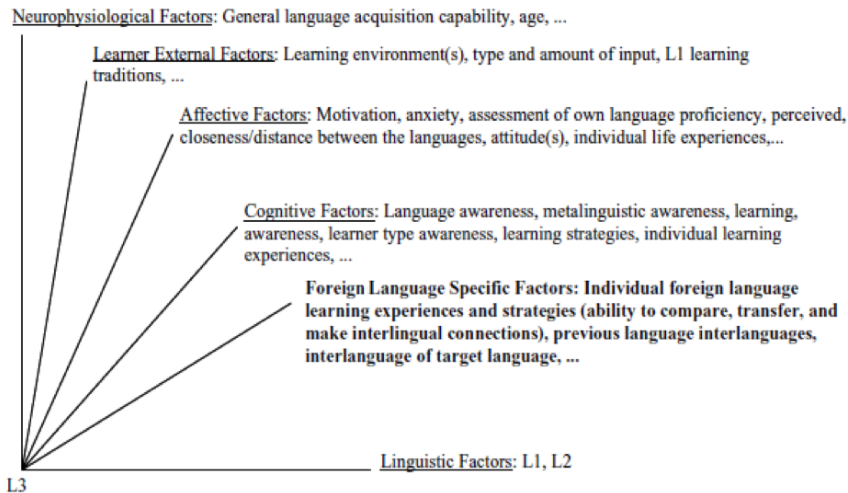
Neurophysiological Factors: General language acquisition capability, age, ...

Learner External Factors: Learning environment(s), type and amount of input, L1 learning traditions, ...

Affective Factors: Motivation, anxiety, assessment of own language proficiency, perceived, closeness/distance between the languages, attitude(s), individual life experiences,...

Cognitive Factors: Language awareness, metalinguistic awareness, learning, awareness, learner type awareness, learning strategies, individual learning experiences, ...

**Foreign Language Specific Factors: Individual foreign language learning experiences and strategies (ability to compare, transfer, and make interlingual connections), previous language interlanguages, interlanguage of target language, ...**

Linguistic Factors: L1, L2

L3